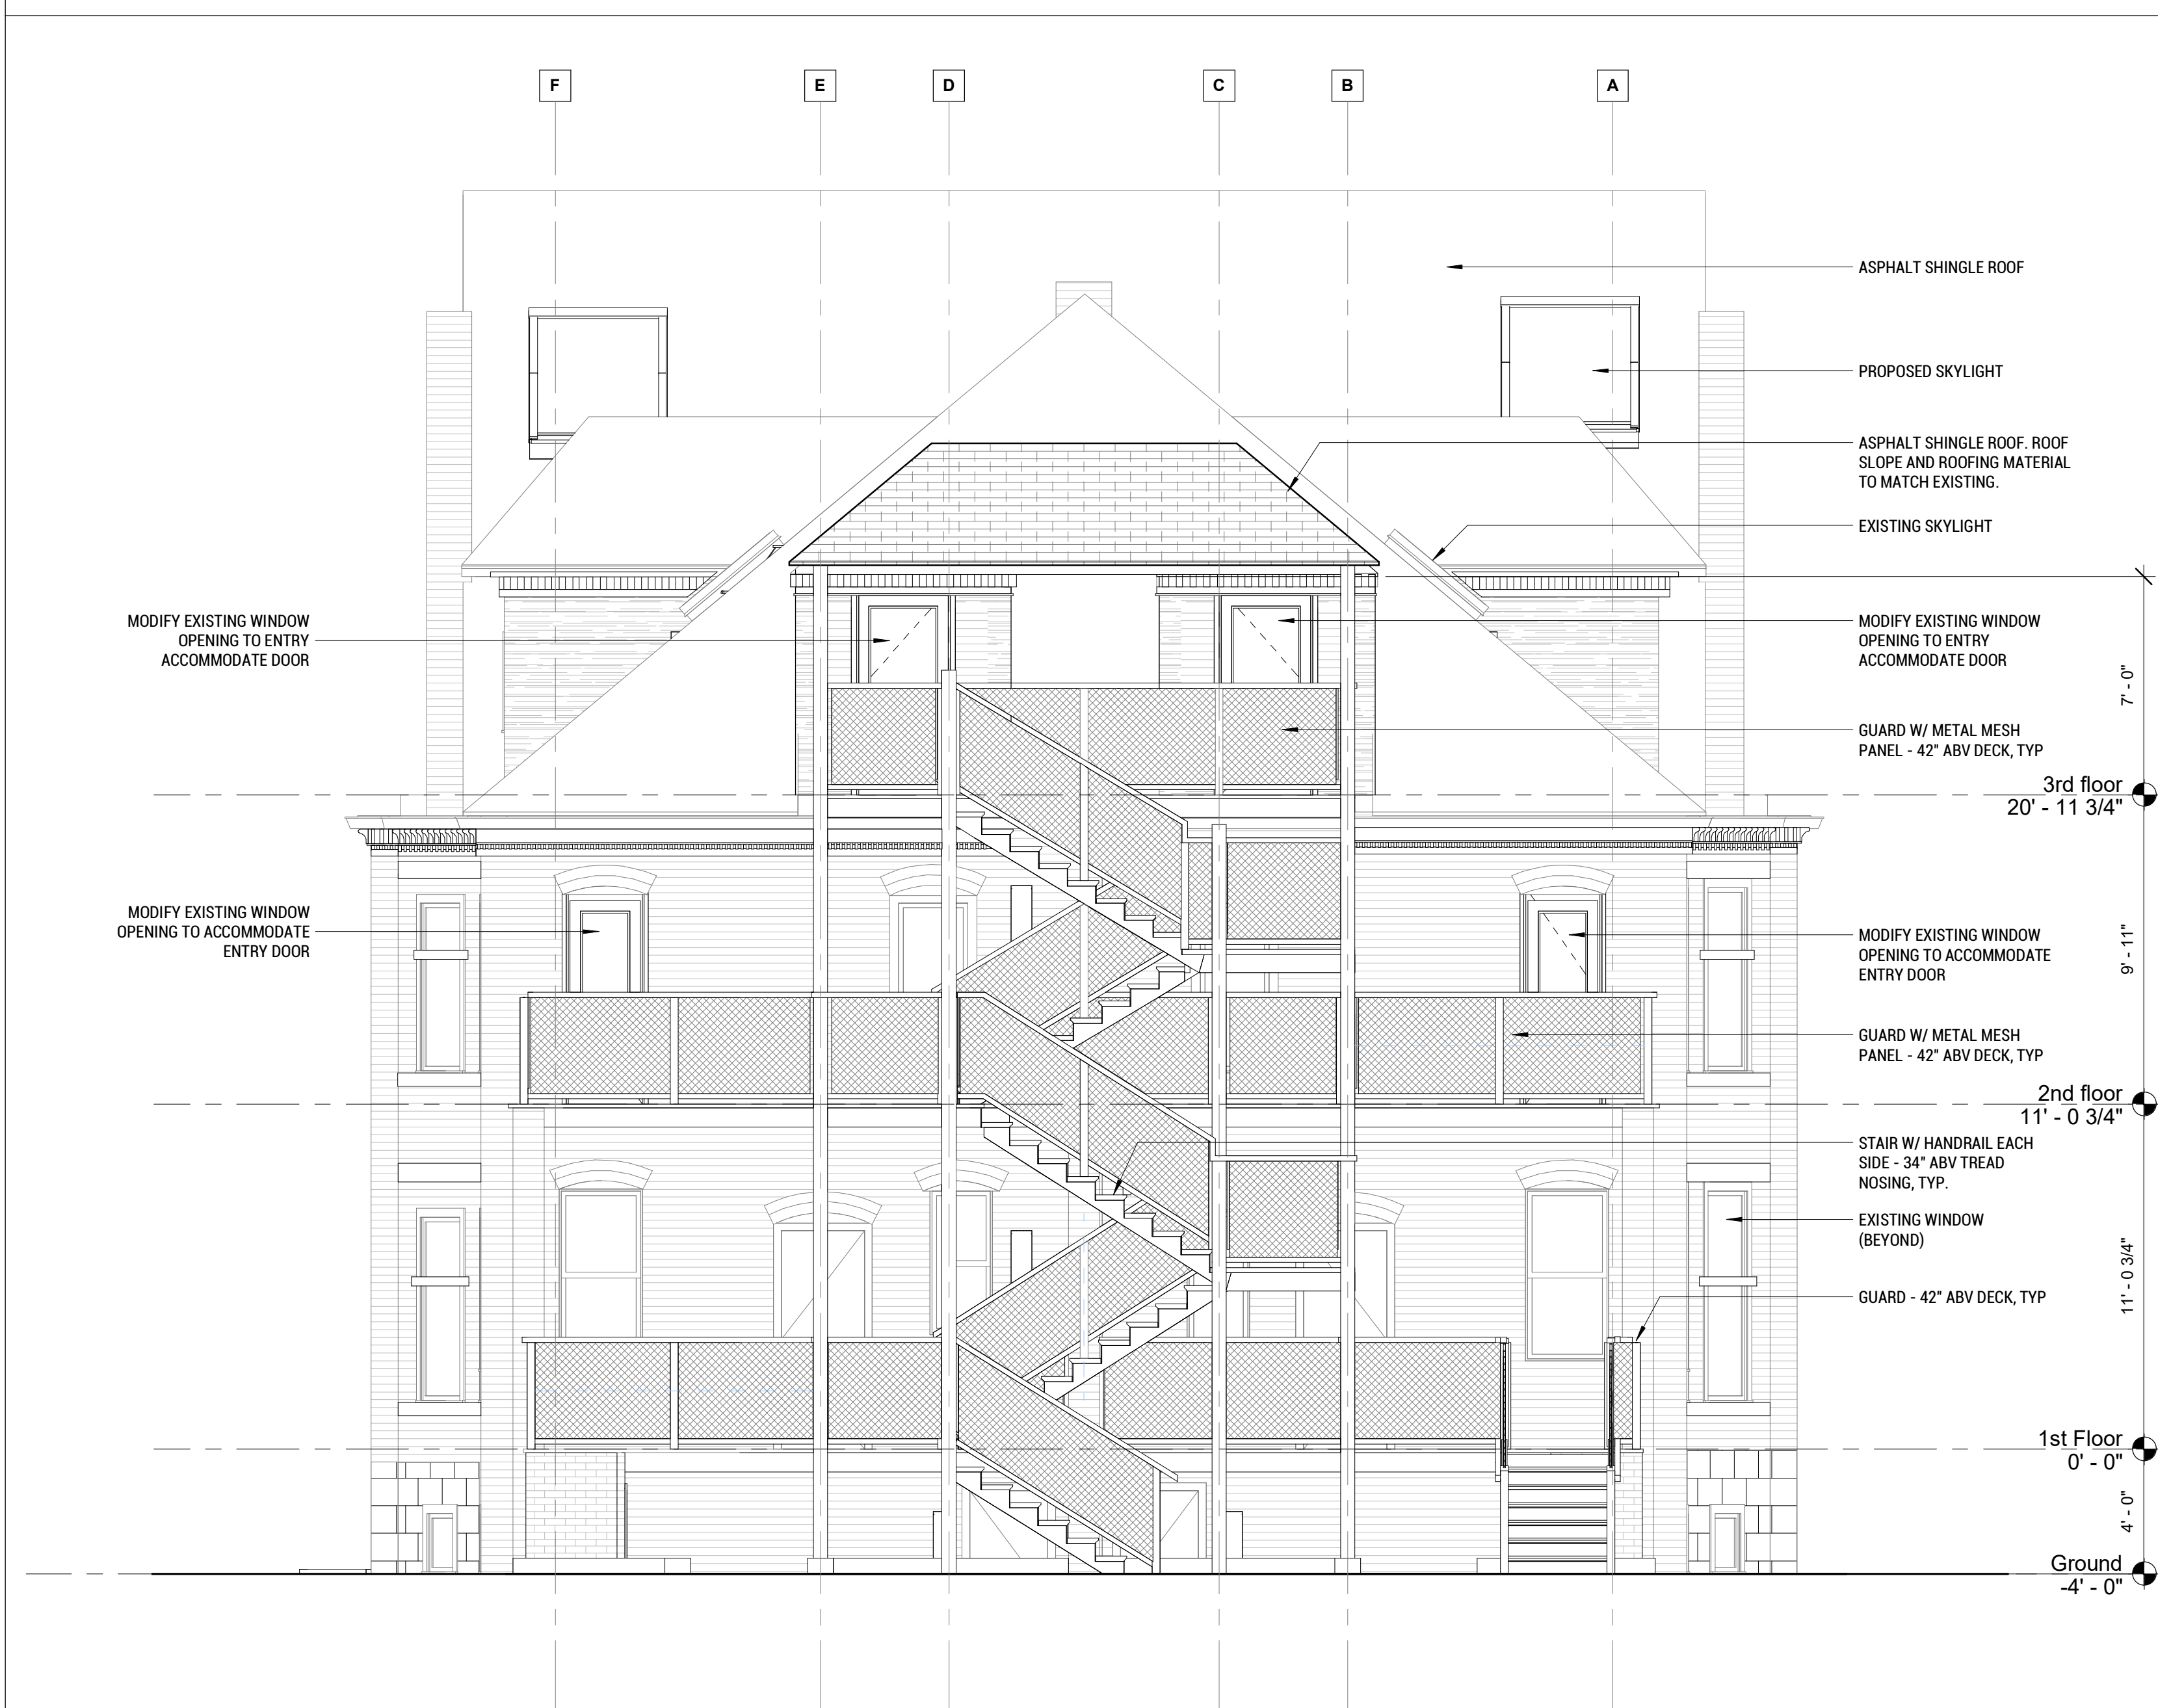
F E D C B A

ASPHALT SHINGLE ROOF

PROPOSED SKYLIGHT

ASPHALT SHINGLE ROOF. ROOF SLOPE AND ROOFING MATERIAL TO MATCH EXISTING.

EXISTING SKYLIGHT

MODIFY EXISTING WINDOW OPENING TO ENTRY ACCOMMODATE DOOR

MODIFY EXISTING WINDOW OPENING TO ENTRY ACCOMMODATE DOOR

7' - 0"

GUARD W/ METAL MESH PANEL - 42" ABV DECK, TYP

3rd floor
20' - 11 3/4"

MODIFY EXISTING WINDOW OPENING TO ACCOMMODATE ENTRY DOOR

MODIFY EXISTING WINDOW OPENING TO ACCOMMODATE ENTRY DOOR

9' - 11"

GUARD W/ METAL MESH PANEL - 42" ABV DECK, TYP

2nd floor
11' - 0 3/4"

STAIR W/ HANDRAIL EACH SIDE - 34" ABV TREAD NOSING, TYP.

EXISTING WINDOW (BEYOND)

11' - 0 3/4"

GUARD - 42" ABV DECK, TYP

1st Floor
0' - 0"

4' - 0"

Ground
-4' - 0"